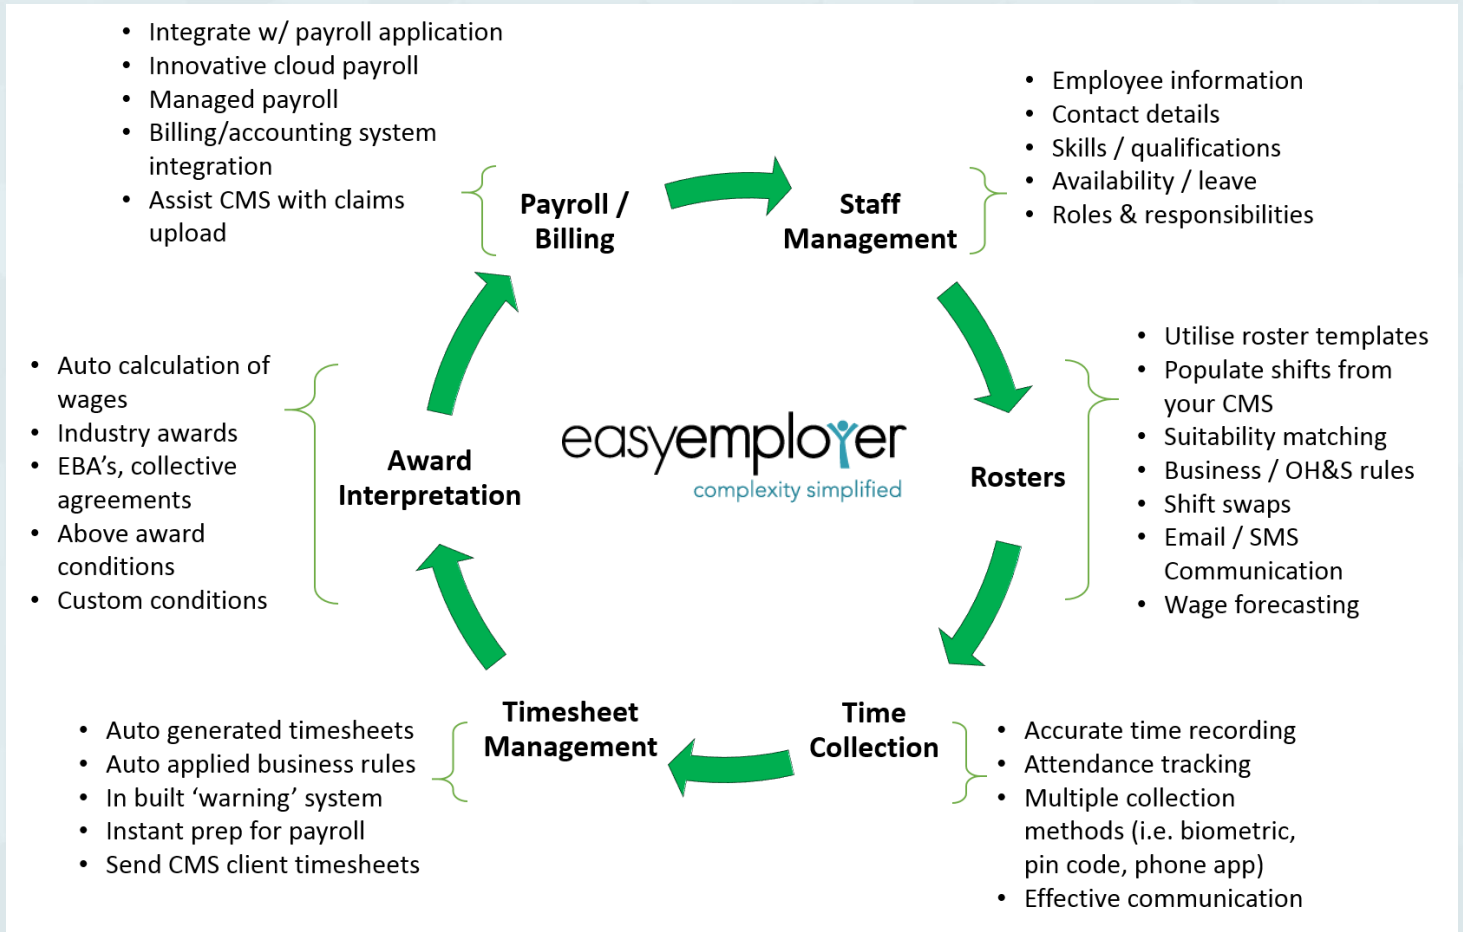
- Integrate w/ payroll application
- Innovative cloud payroll
- Managed payroll
- Billing/accounting system integration
- Assist CMS with claims upload

Payroll / Billing

Staff Management

- Employee information
- Contact details
- Skills / qualifications
- Availability / leave
- Roles & responsibilities

- Utilise roster templates
- Populate shifts from your CMS
- Suitability matching
- Business / OH&S rules
- Shift swaps
- Email / SMS Communication
- Wage forecasting

Rosters

easyemployer
complexity simplified

Award Interpretation

- Auto calculation of wages
- Industry awards
- EBA's, collective agreements
- Above award conditions
- Custom conditions

Time Collection

- Accurate time recording
- Attendance tracking
- Multiple collection methods (i.e. biometric, pin code, phone app)
- Effective communication

Timesheet Management

- Auto generated timesheets
- Auto applied business rules
- In built 'warning' system
- Instant prep for payroll
- Send CMS client timesheets